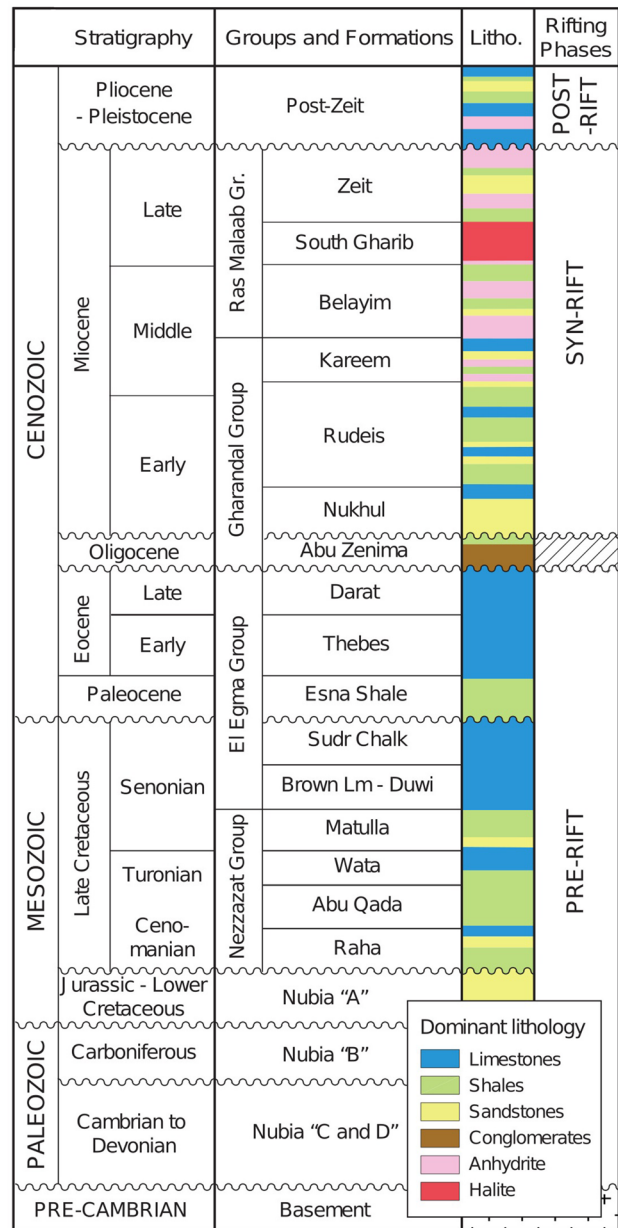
| Stratigraphy | | | Groups and Formations | | Litho. | Rifting Phases |
|---|---|---|---|---|---|---|
| CENOZOIC | Pliocene - Pleistocene | | Post-Zeit | | | POST -RIFT |
| | Miocene | Late | Ras Malaab Gr. | Zeit | | SYN-RIFT |
| | | | | South Gharib | | |
| | | Middle | | Belayim | | |
| | | | Gharandal Group | Kareem | | |
| | | Early | | Rudeis | | |
| | | | | Nukhul | | |
| | Oligocene | | | Abu Zenima | | |
| | Eocene | Late | El Egma Group | Darat | | PRE-RIFT |
| | | Early | | Thebes | | |
| | Paleocene | | | Esna Shale | | |
| MESOZOIC | Late Cretaceous | Senonian | | Sudr Chalk | | |
| | | | | Brown Lm - Duwi | | |
| | | | Nezzazat Group | Matulla | | |
| | | Turonian | | Wata | | |
| | | Ceno-manian | | Abu Qada | | |
| | | | | Raha | | |
| | Jurassic - Lower Cretaceous | | Nubia "A" | | | |
| PALEOZOIC | Carboniferous | | Nubia "B" | | | |
| | Cambrian to Devonian | | Nubia "C and D" | | | |
| PRE-CAMBRIAN | | | Basement | | | |

Dominant lithology
Limestones
Shales
Sandstones
Conglomerates
Anhydrite
Halite